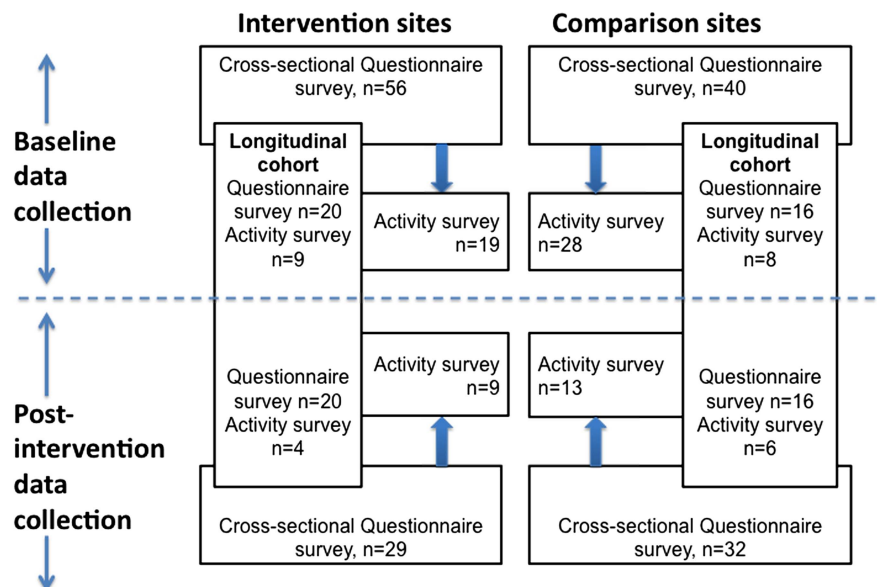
Intervention sites

Comparison sites

Baseline data collection

Cross-sectional Questionnaire survey, n=56

Cross-sectional Questionnaire survey, n=40

Longitudinal cohort
Questionnaire survey n=20
Activity survey n=9

Activity survey n=19

Activity survey n=28

Longitudinal cohort
Questionnaire survey n=16
Activity survey n=8

Post-intervention data collection

Questionnaire survey n=20
Activity survey n=4

Activity survey n=9

Activity survey n=13

Questionnaire survey n=16
Activity survey n=6

Cross-sectional Questionnaire survey, n=29

Cross-sectional Questionnaire survey, n=32